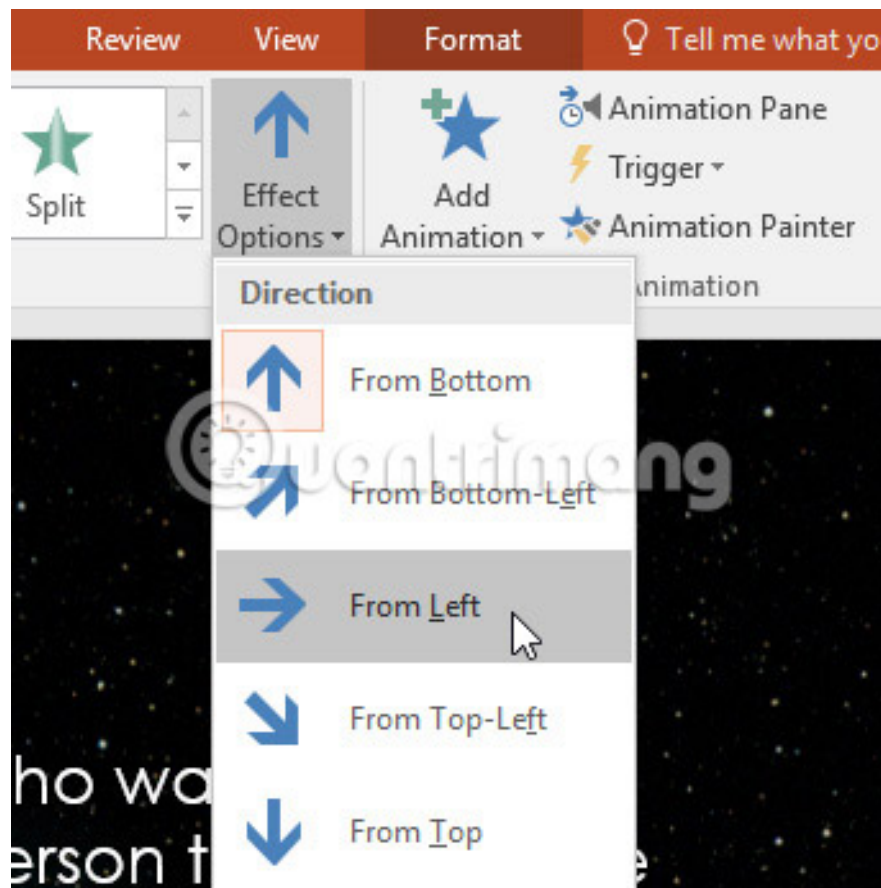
Review View Format Tell me what yo

Split

Effect Options

Add Animation

Animation Pane

Trigger

Animation Painter

nimation

Direction

From Bottom

From Bottom-Left

From Left

From Top-Left

From Top

ho wa

erson t

e

uantrimang